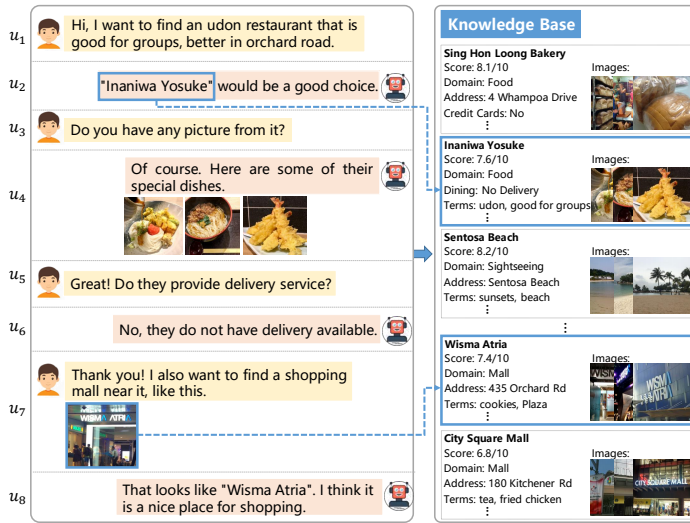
$u_1$ Hi, I want to find an udon restaurant that is good for groups, better in orchard road.

$u_2$ "Inaniwa Yosuke" would be a good choice.

$u_3$ Do you have any picture from it?

$u_4$ Of course. Here are some of their special dishes.

$u_5$ Great! Do they provide delivery service?

$u_6$ No, they do not have delivery available.

$u_7$ Thank you! I also want to find a shopping mall near it, like this.

WISMA ATRIA

$u_8$ That looks like "Wisma Atria". I think it is a nice place for shopping.

Knowledge Base

Sing Hon Loong Bakery
Score: 8.1/10
Domain: Food
Address: 4 Whampoa Drive
Credit Cards: No
⋮
Images:

Inaniwa Yosuke
Score: 7.6/10
Domain: Food
Dining: No Delivery
Terms: udon, good for groups
⋮
Images:

Sentosa Beach
Score: 8.2/10
Domain: Sightseeing
Address: Sentosa Beach
Terms: sunsets, beach
⋮
Images:

⋮

Wisma Atria
Score: 7.4/10
Domain: Mall
Address: 435 Orchard Rd
Terms: cookies, Plaza
⋮
Images:
WISMA
WISM

City Square Mall
Score: 6.8/10
Domain: Mall
Address: 180 Kitchener Rd
Terms: tea, fried chicken
⋮
Images:
CITY SQUARE MALL